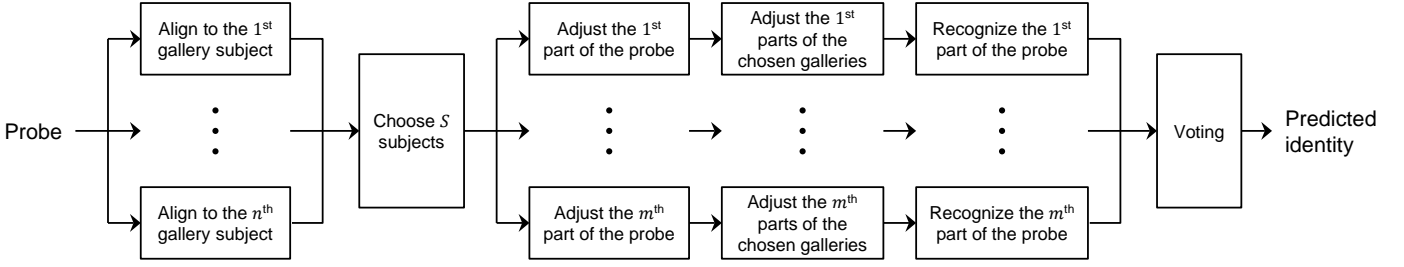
Probe

Align to the 1$^{st}$ gallery subject

Align to the $n^{th}$ gallery subject

Choose $S$ subjects

Adjust the 1$^{st}$ part of the probe

Adjust the $m^{th}$ part of the probe

Adjust the 1$^{st}$ parts of the chosen galleries

Adjust the $m^{th}$ parts of the chosen galleries

Recognize the 1$^{st}$ part of the probe

Recognize the $m^{th}$ part of the probe

Voting

Predicted identity